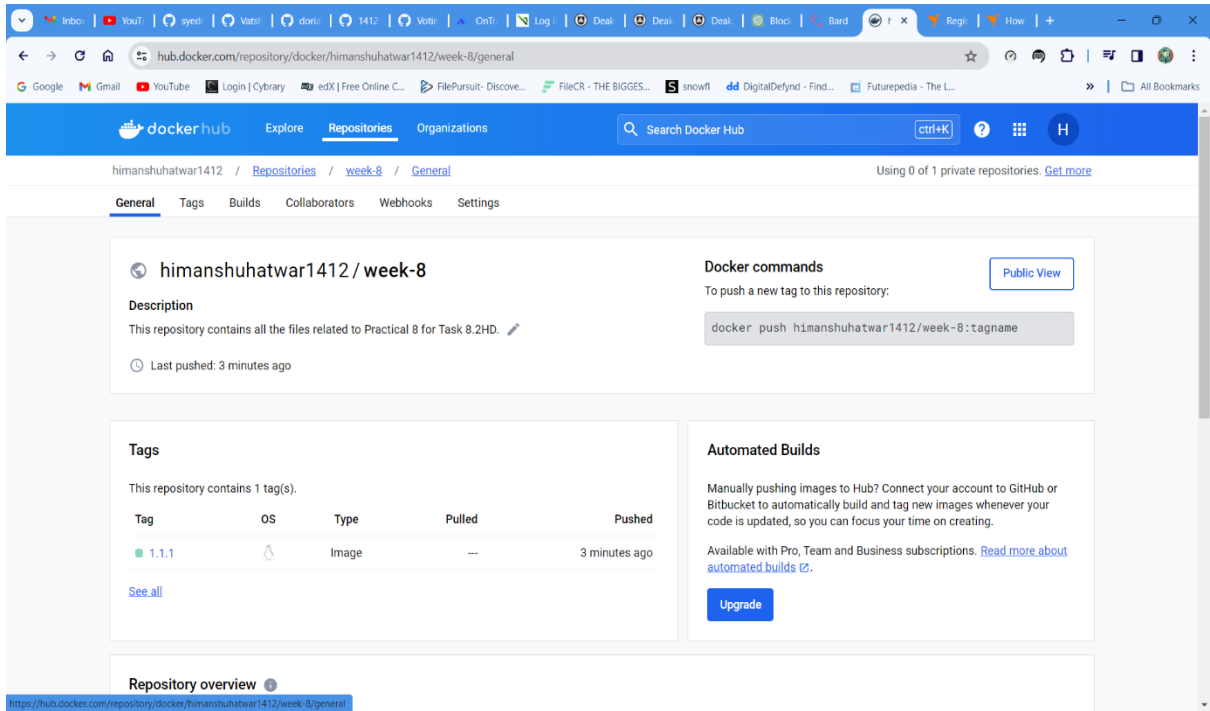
Inbox | YouTu | syedi | Vatsh | doria | 1412 | Votin | OnTr | Log i | Deak | Deak | Deak | Block | Bard | × | Regi | How | +

hub.docker.com/repository/docker/himanshuhatwar1412/week-8/general

Google Gmail YouTube Login | Cybrary edX | Free Online C... FilePursuit- Discove... FileCR - THE BIGGES... snowfl DigitalDefynd - Find... Futurepedia - The L... » All Bookmarks

dockerhub Explore Repositories Organizations Search Docker Hub ctrl+K H

himanshuhatwar1412 / Repositories / week-8 / General

Using 0 of 1 private repositories. Get more

General Tags Builds Collaborators Webhooks Settings

himanshuhatwar1412 / week-8

Description

This repository contains all the files related to Practical 8 for Task 8.2HD.

Last pushed: 3 minutes ago

Docker commands

Public View

To push a new tag to this repository:

docker push himanshuhatwar1412/week-8:tagname

Tags

This repository contains 1 tag(s).

| Tag | OS | Type | Pulled | Pushed |
|---|---|---|---|---|
| 1.1.1 | | Image | --- | 3 minutes ago |

See all

Automated Builds

Manually pushing images to Hub? Connect your account to GitHub or Bitbucket to automatically build and tag new images whenever your code is updated, so you can focus your time on creating.

Available with Pro, Team and Business subscriptions. Read more about automated builds.

Upgrade

Repository overview

https://hub.docker.com/repository/docker/himanshuhatwar1412/week-8/general